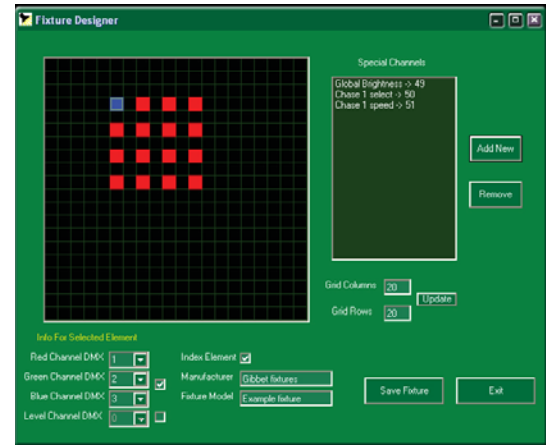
Fixture Designer

Special Channels

Global Brightness -> 49
Chase 1 select -> 50
Chase 1 speed -> 51

Add New

Remove

Grid Columns 20

Update

Grid Rows 20

Info For Selected Element

Red Channel DMX 1

Green Channel DMX 2

Blue Channel DMX 3

Level Channel DMX 0

Index Element

Manufacturer Gibbet fixtures

Fixture Model Example fixture

Save Fixture

Exit